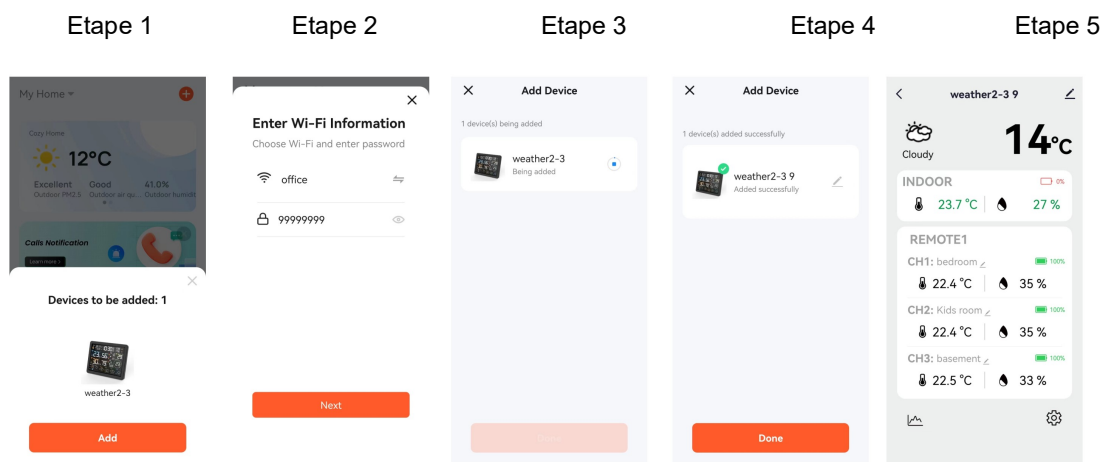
Etape 1

My Home

Cozy Home

12°C

Excellent
Outdoor PM2.5

Good
Outdoor air qu...

41.0%
Outdoor humidit

Calls Notification

Learn more >

Devices to be added: 1

weather2-3

Add

Etape 2

Enter Wi-Fi Information

Choose Wi-Fi and enter password

office

99999999

Next

Etape 3

Add Device

1 device(s) being added

weather2-3
Being added

Done

Etape 4

Add Device

1 device(s) added successfully

weather2-3 9
Added successfully

Done

Etape 5

weather2-3 9

Cloudy

14°C

INDOOR

0%

23.7 °C | 27 %

REMOTE1

CH1: bedroom

100%

22.4 °C | 35 %

CH2: Kids room

100%

22.4 °C | 35 %

CH3: basement

100%

22.5 °C | 33 %